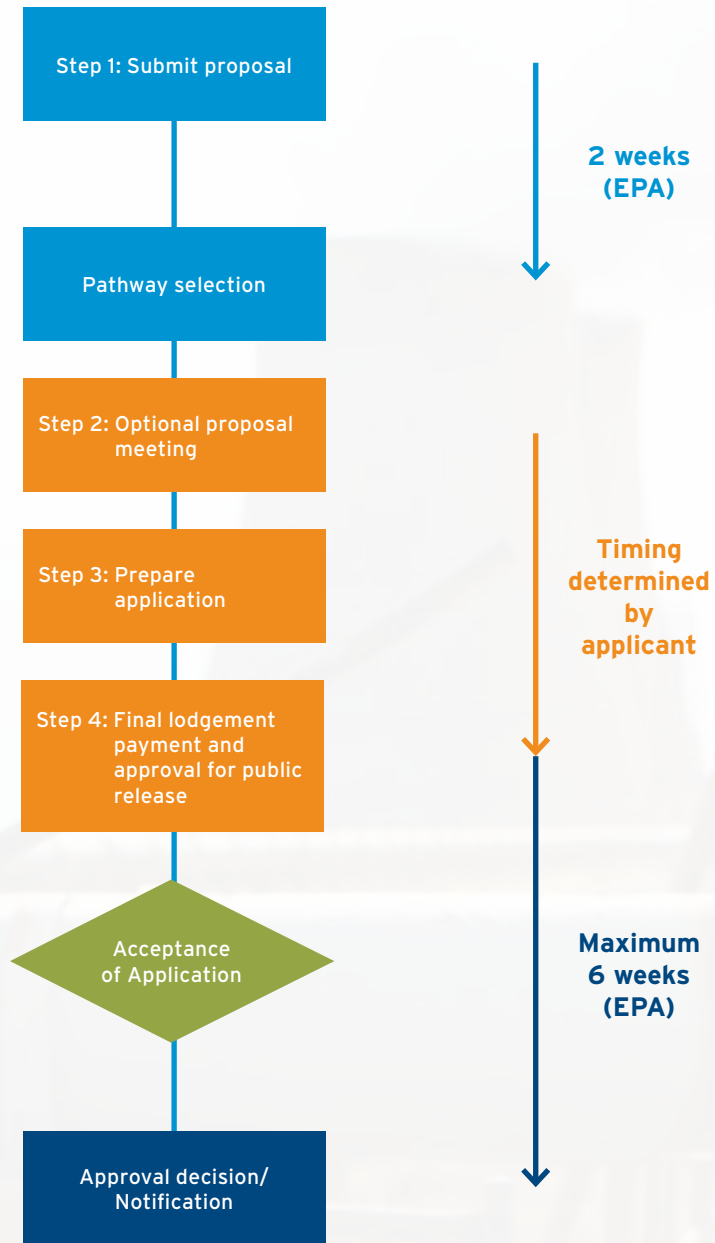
Step 1: Submit proposal

2 weeks (EPA)

Pathway selection

Step 2: Optional proposal meeting

Step 3: Prepare application

Timing determined by applicant

Step 4: Final lodgement payment and approval for public release

Acceptance of Application

Maximum 6 weeks (EPA)

Approval decision/ Notification